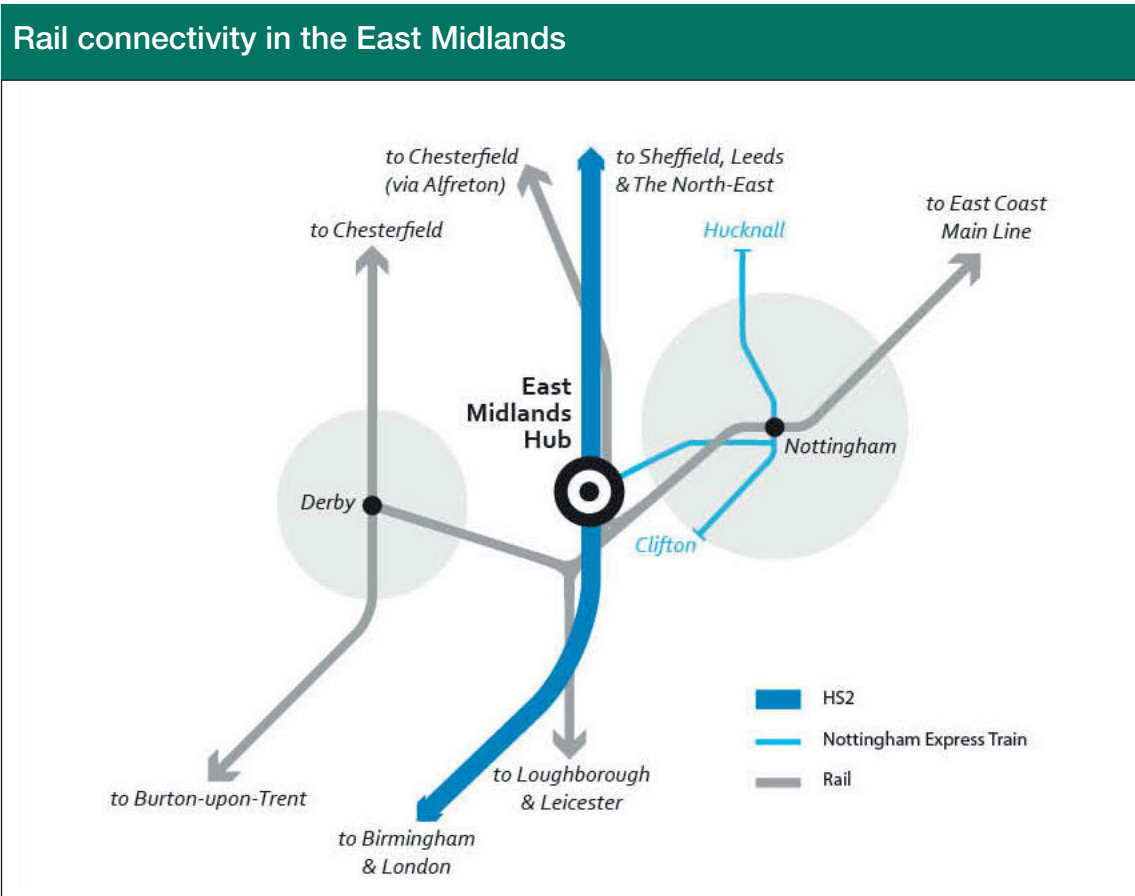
Rail connectivity in the East Midlands

to Chesterfield (via Alfreton)

to Sheffield, Leeds & The North-East

to East Coast Main Line

to Chesterfield

Hucknall

East Midlands Hub

Nottingham

Derby

Clifton

HS2

Nottingham Express Train

Rail

to Loughborough & Leicester

to Burton-upon-Trent

to Birmingham & London